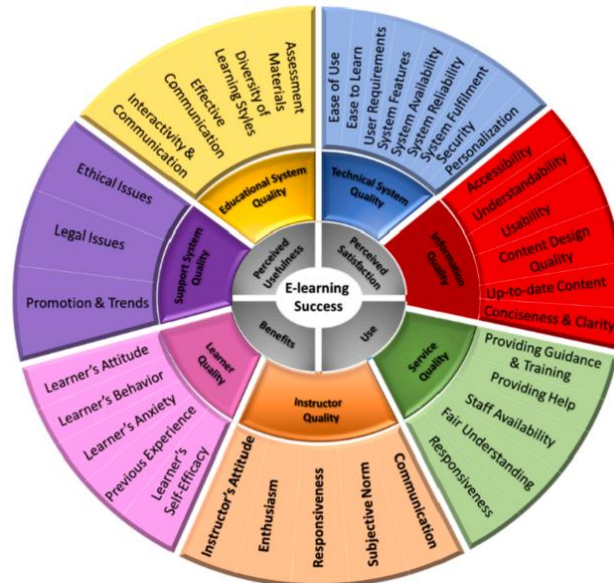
E-learning Success

Perceived Usefulness
Perceived Satisfaction
Benefits
Use

Educational System Quality
Assessment Materials
Diversity of Learning Styles
Effective Communication
Interactivity & Communication

Technical System Quality
Ease of Use
Ease to Learn
User Requirements
System Features
System Availability
System Reliability
System Fulfillment
Security
Personalization

Information Quality
Accessibility
Understandability
Usability
Content Design Quality
Up-to-date Content
Conciseness & Clarity

Service Quality
Providing Guidance & Training
Providing Help
Staff Availability
Fair Understanding
Responsiveness

Instructor Quality
Instructor's Attitude
Enthusiasm
Responsiveness
Subjective Norm
Communication

Learner Quality
Learner's Attitude
Learner's Behavior
Learner's Anxiety
Previous Experience
Learner's Self-Efficacy

Support System Quality
Ethical Issues
Legal Issues
Promotion & Trends